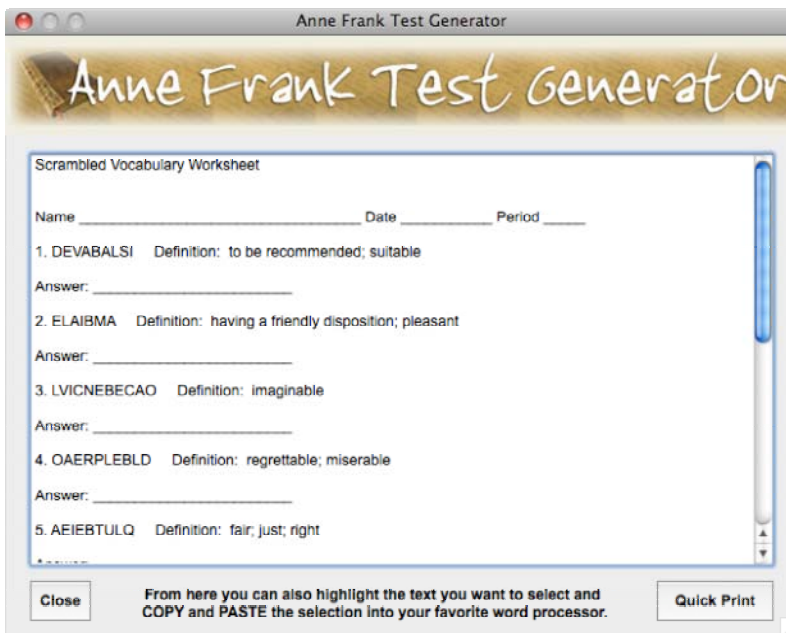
Anne Frank Test Generator

Anne Frank Test Generator

Scrambled Vocabulary Worksheet

Name ________________________________ Date __________ Period _____

1. DEVABALSI Definition: to be recommended; suitable

Answer: ______________________

2. ELAIBMA Definition: having a friendly disposition; pleasant

Answer: ______________________

3. LVICNEBECAO Definition: imaginable

Answer: ______________________

4. OAERPLEBLD Definition: regrettable; miserable

Answer: ______________________

5. AEIEBTULQ Definition: fair; just; right

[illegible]

Close

From here you can also highlight the text you want to select and COPY and PASTE the selection into your favorite word processor.

Quick Print